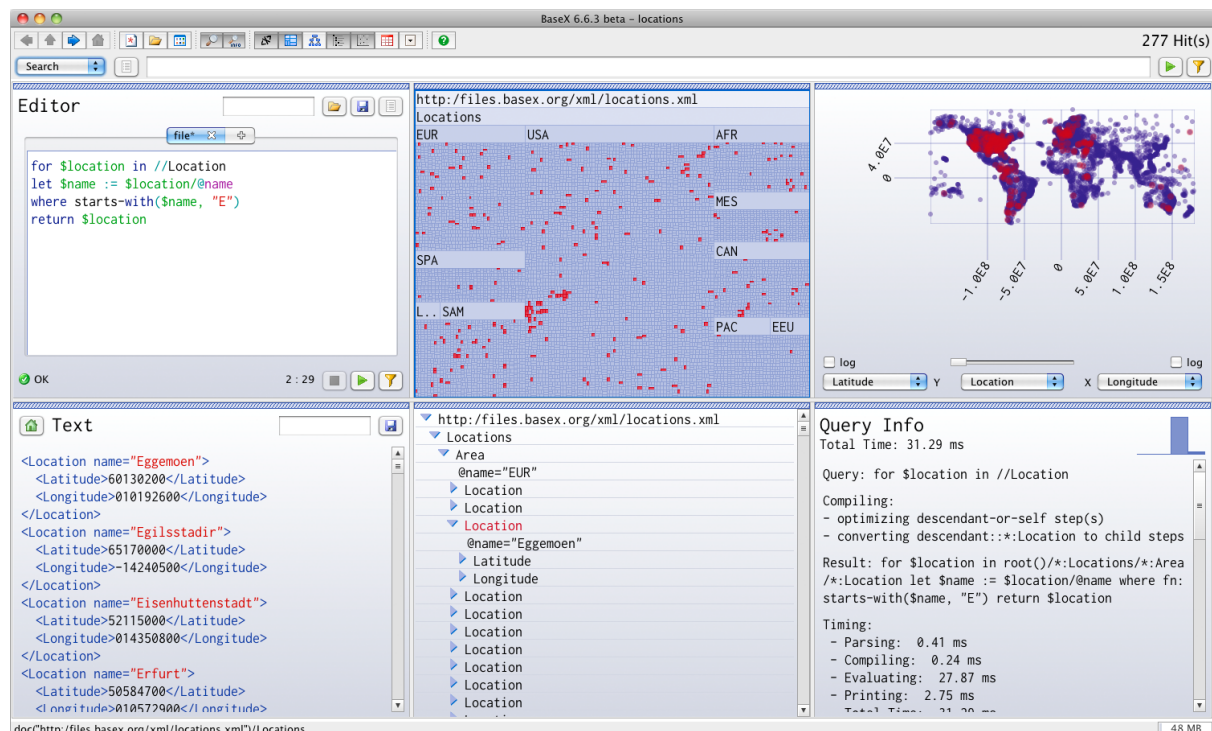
BaseX 6.6.3 beta - locations

277 Hit(s)

Search

Editor

file*

for $location in //Location
let $name := $location/@name
where starts-with($name, "E")
return $location

OK

2 : 29

http:/files.basex.org/xml/locations.xml
Locations
EUR USA AFR
MES
CAN
SPA
L... SAM
PAC EEU

4.0E7
0
-1.0E8 -5.0E7 0 5.0E7 1.0E8 1.5E8

log
log
Latitude Y
Location
X Longitude

Text

<Location name="Eggemoen">
<Latitude>60130200</Latitude>
<Longitude>010192600</Longitude>
</Location>
<Location name="Egilsstadir">
<Latitude>65170000</Latitude>
<Longitude>-14240500</Longitude>
</Location>
<Location name="Eisenhuttenstadt">
<Latitude>52115000</Latitude>
<Longitude>014350800</Longitude>
</Location>
<Location name="Erfurt">
<Latitude>50584700</Latitude>
<Longitude>010572900</Longitude>

http://files.basex.org/xml/locations.xml
Locations
Area
@name="EUR"
Location
Location
Location
@name="Eggemoen"
Latitude
Longitude
Location
Location
Location
Location
Location
Location
Location

Query Info
Total Time: 31.29 ms

Query: for $location in //Location

Compiling:
- optimizing descendant-or-self step(s)
- converting descendant::*:Location to child steps

Result: for $location in root()/*:Locations/*:Area /*:Location let $name := $location/@name where fn: starts-with($name, "E") return $location

Timing:
- Parsing: 0.41 ms
- Compiling: 0.24 ms
- Evaluating: 27.87 ms
- Printing: 2.75 ms

doc("http:/files.basex.org/xml/locations.xml")/Locations

48 MB